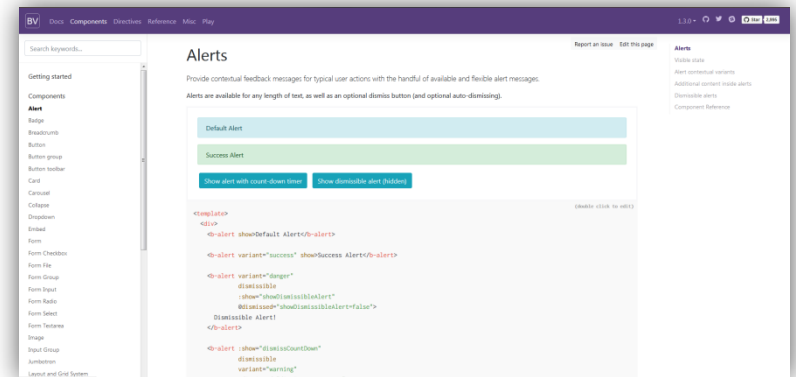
BV Docs Components Directives Reference Misc Play

1.3.0 Star 4,986

Search keywords...

Getting started

Components

Alert
Badge
Breadcrumb
Button
Button group
Button toolbar
Card
Carousel
Collapse
Dropdown
Embed
Form
Form Checkbox
Form File
Form Group
Form Input
Form Radio
Form Select
Form Textarea
Image
Input Group
Jumbotron
Layout and Grid System

Report an issue Edit this page

Alerts

Provide contextual feedback messages for typical user actions with the handful of available and flexible alert messages.

Alerts are available for any length of text, as well as an optional dismiss button (and optional auto-dismissing).

Default Alert

Success Alert

Show alert with count-down timer Show dismissible alert (hidden)

(Double click to edit)

<template>
  <div>
    <b-alert show>Default Alert</b-alert>

    <b-alert variant="success" show>Success Alert</b-alert>

    <b-alert variant="danger"
             dismissible
             :show="showDismissibleAlert"
             @dismissed="showDismissibleAlert=false">
      Dismissible Alert!
    </b-alert>

    <b-alert :show="dismissCountDown"
             dismissible
             variant="warning"

Alerts
Visible state
Alert contextual variants
Additional content inside alerts
Dismissible alerts
Component Reference